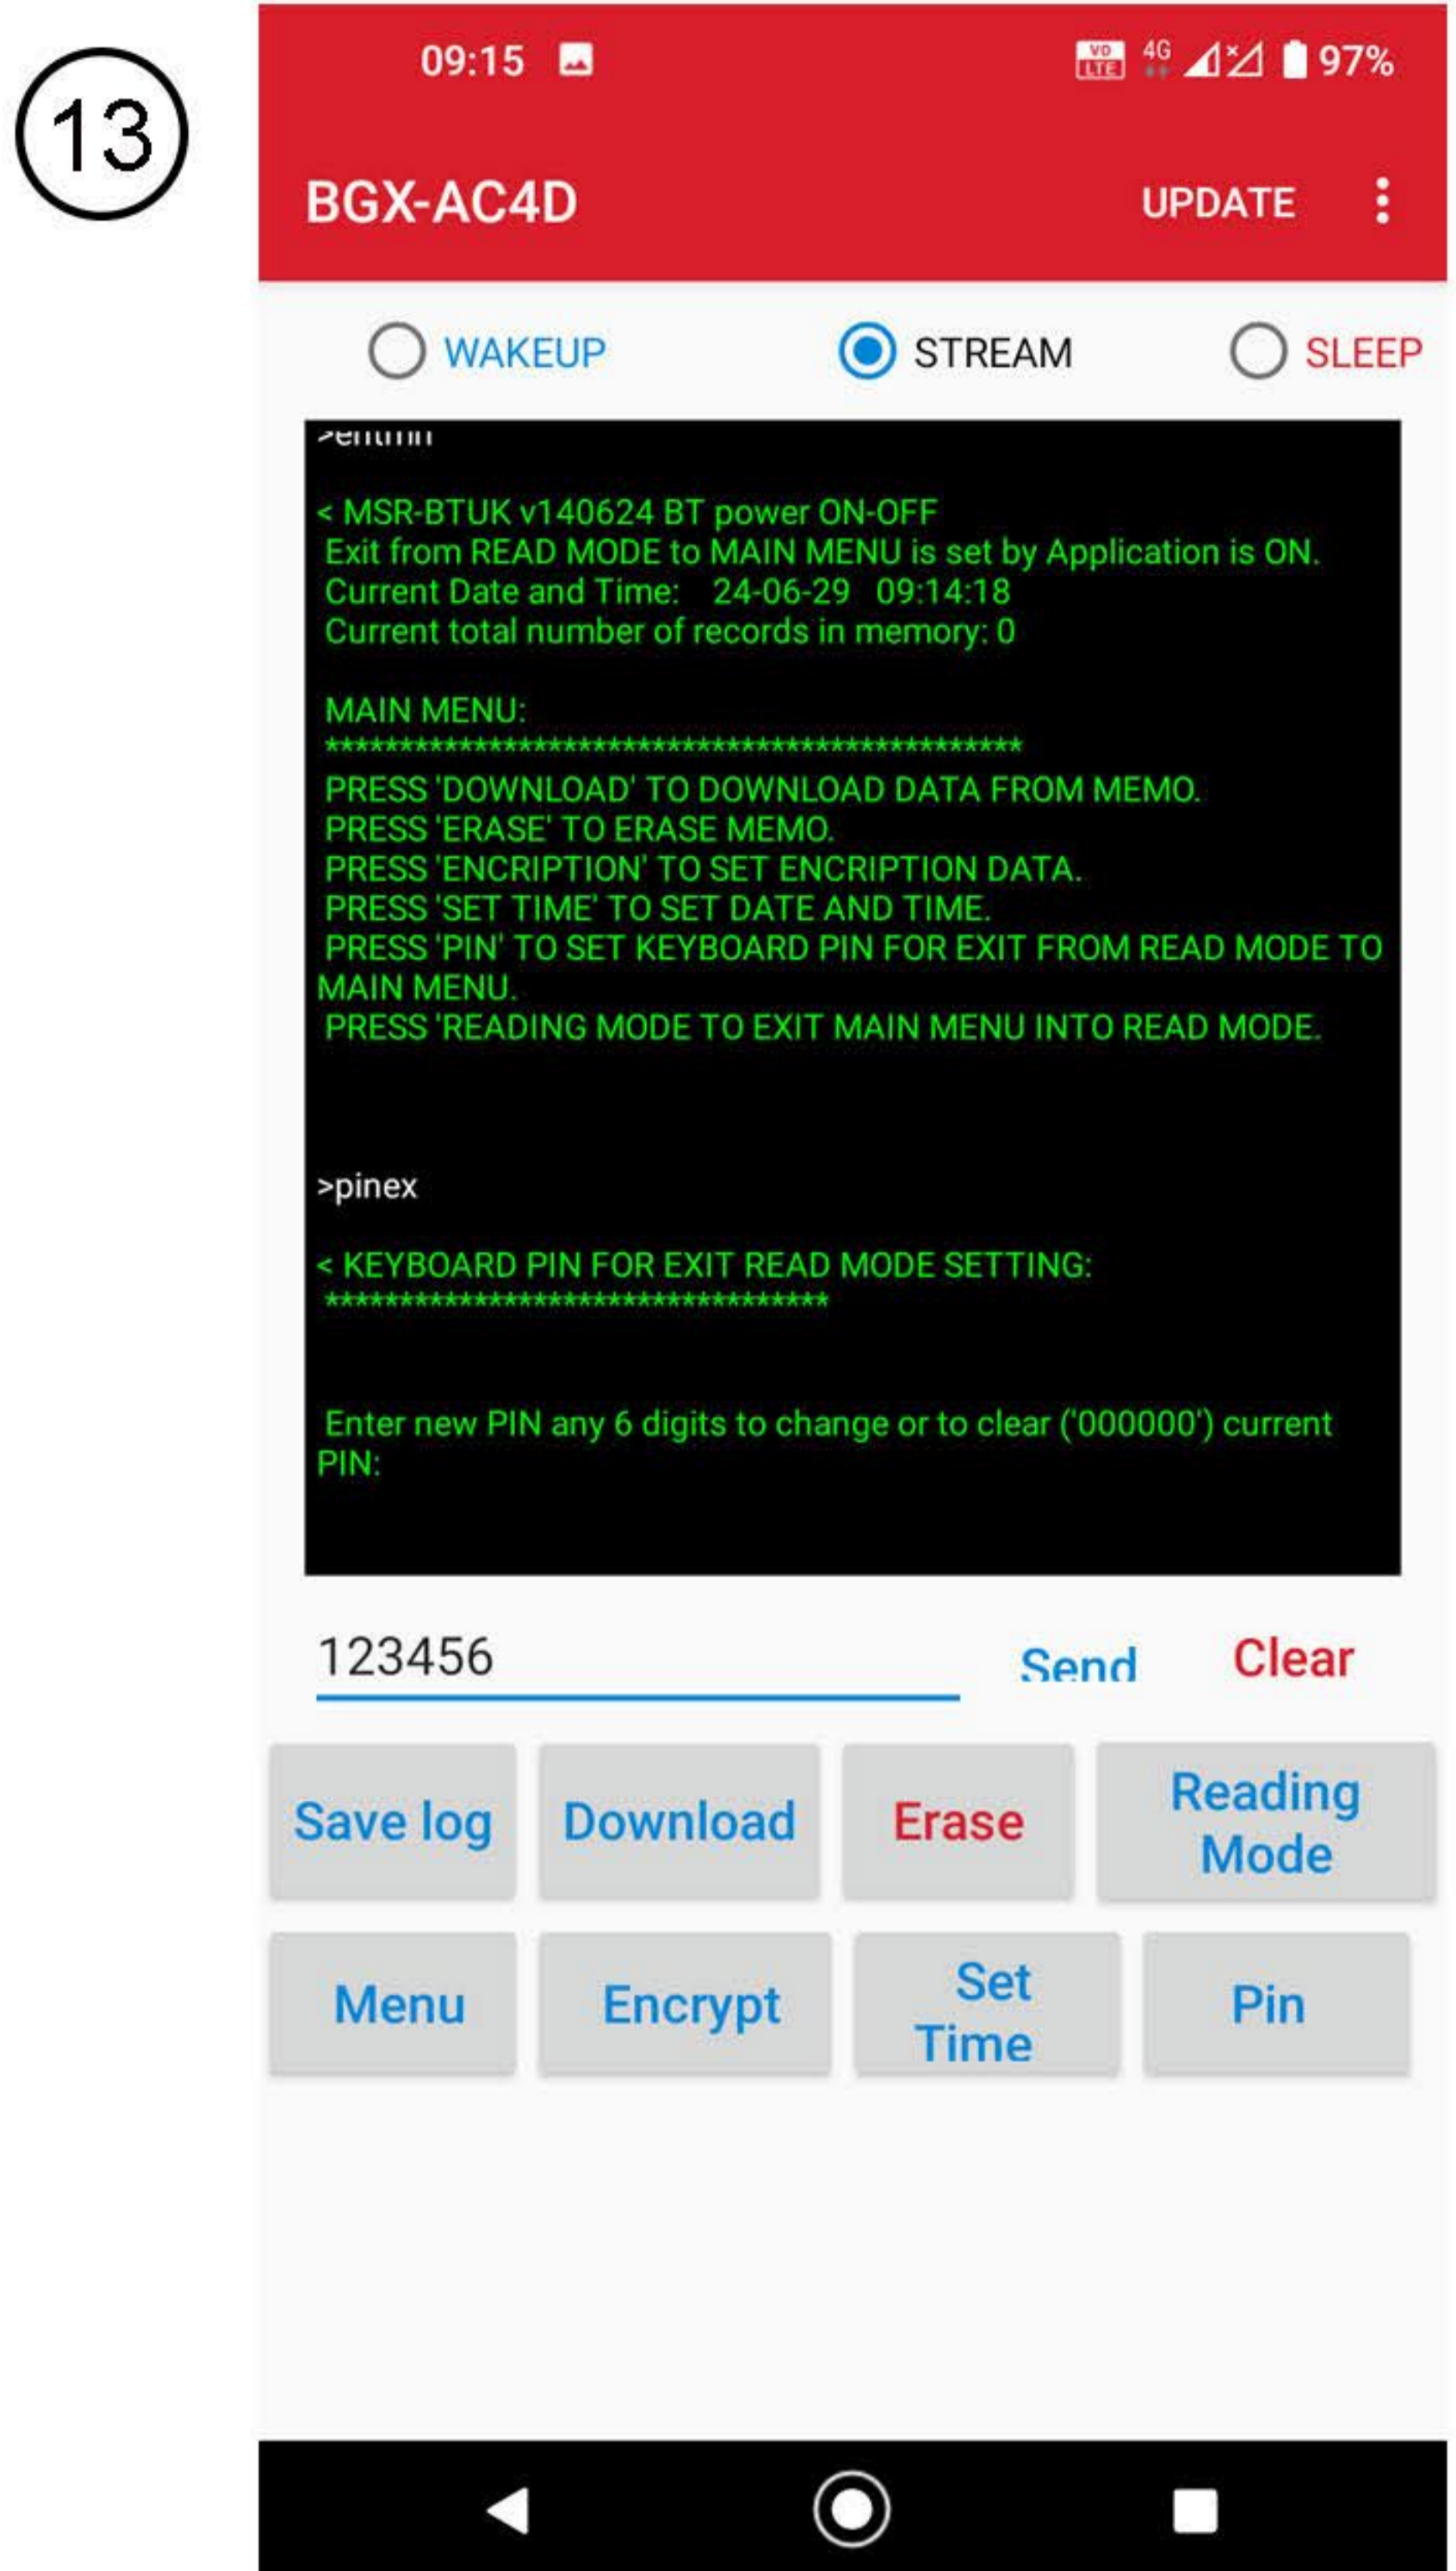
13

09:15

VO LTE 4G 97%

BGX-AC4D

UPDATE

WAKEUP

STREAM

SLEEP

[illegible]

< MSR-BTUK v140624 BT power ON-OFF
Exit from READ MODE to MAIN MENU is set by Application is ON.
Current Date and Time: 24-06-29 09:14:18
Current total number of records in memory: 0

MAIN MENU:
**********************************************
PRESS 'DOWNLOAD' TO DOWNLOAD DATA FROM MEMO.
PRESS 'ERASE' TO ERASE MEMO.
PRESS 'ENCRIPTION' TO SET ENCRIPTION DATA.
PRESS 'SET TIME' TO SET DATE AND TIME.
PRESS 'PIN' TO SET KEYBOARD PIN FOR EXIT FROM READ MODE TO MAIN MENU.
PRESS 'READING MODE TO EXIT MAIN MENU INTO READ MODE.

>pinex

< KEYBOARD PIN FOR EXIT READ MODE SETTING:
*********************************

Enter new PIN any 6 digits to change or to clear ('000000') current PIN:

123456

Send

Clear

Save log

Download

Erase

Reading Mode

Menu

Encrypt

Set Time

Pin